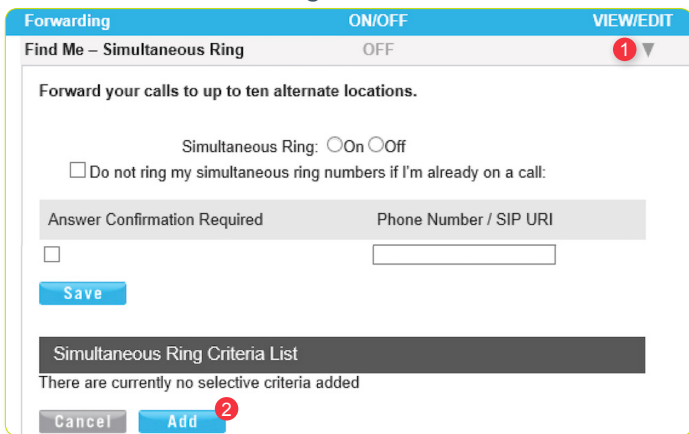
| Forwarding | ON/OFF | VIEW/EDIT |
|---|---|---|
| Find Me – Simultaneous Ring | OFF | 1 ▼ |

Forward your calls to up to ten alternate locations.

Simultaneous Ring: On Off

Do not ring my simultaneous ring numbers if I'm already on a call:

| Answer Confirmation Required | Phone Number / SIP URI |
|---|---|
| | |

Save

Simultaneous Ring Criteria List

There are currently no selective criteria added

Cancel Add 2